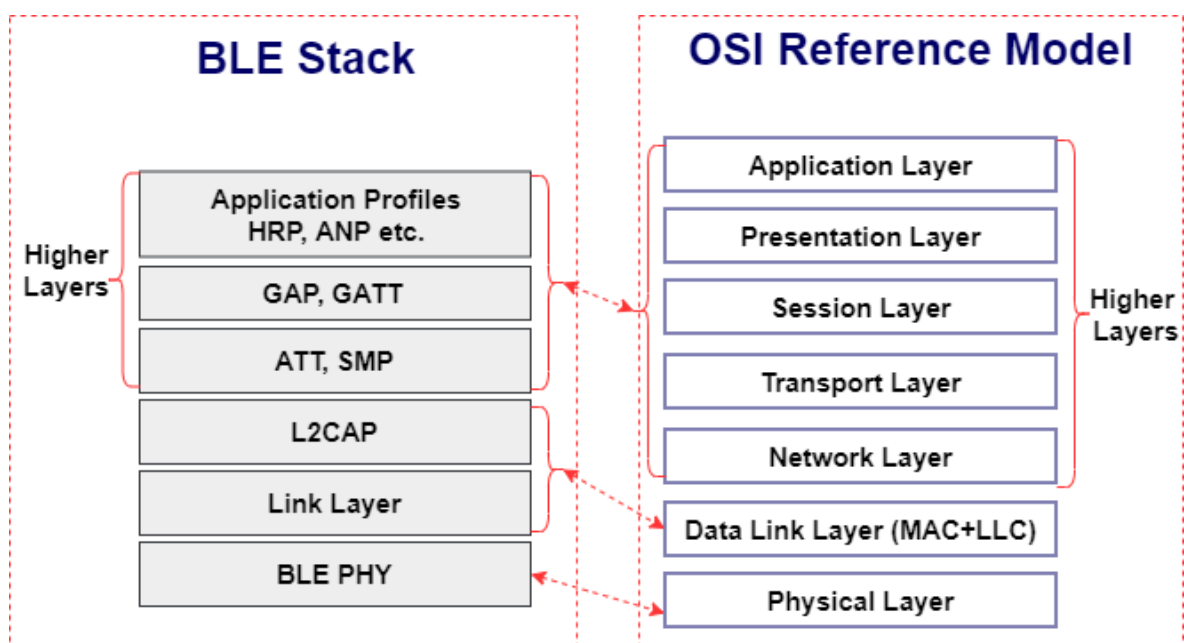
BLE Stack

Higher Layers

Application Profiles HRP, ANP etc.

GAP, GATT

ATT, SMP

L2CAP

Link Layer

BLE PHY

OSI Reference Model

Application Layer

Presentation Layer

Session Layer

Transport Layer

Network Layer

Higher Layers

Data Link Layer (MAC+LLC)

Physical Layer